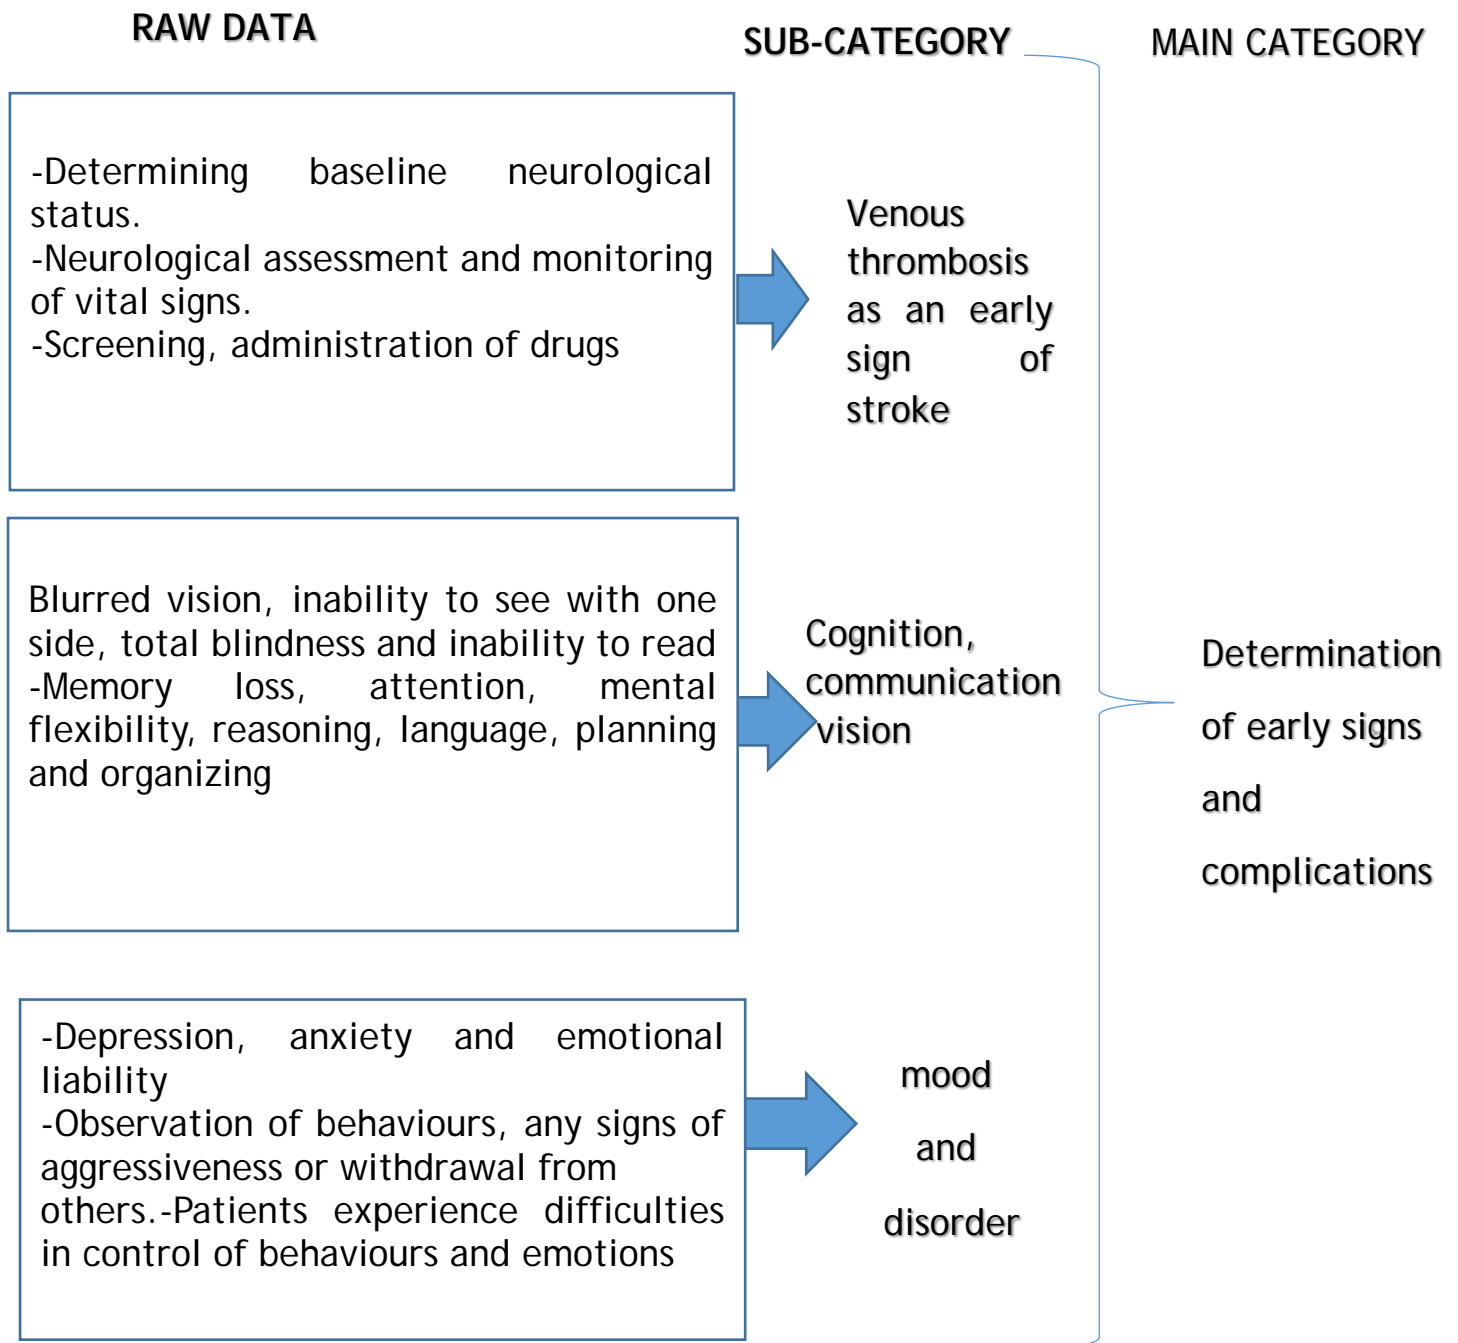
RAW DATA

SUB-CATEGORY

MAIN CATEGORY

-Determining baseline neurological status.
-Neurological assessment and monitoring of vital signs.
-Screening, administration of drugs

Venous thrombosis as an early sign of stroke

Blurred vision, inability to see with one side, total blindness and inability to read
-Memory loss, attention, mental flexibility, reasoning, language, planning and organizing

Cognition, communication vision

Determination of early signs and complications

-Depression, anxiety and emotional liability
-Observation of behaviours, any signs of aggressiveness or withdrawal from others.-Patients experience difficulties in control of behaviours and emotions

mood and disorder